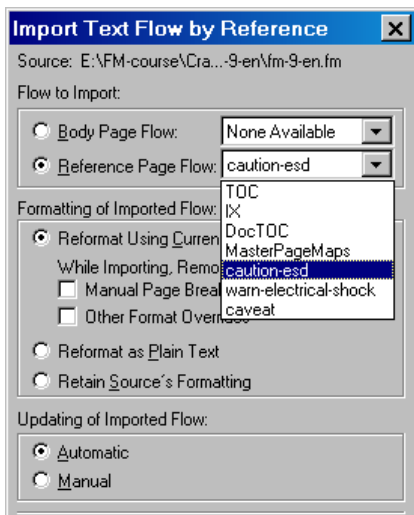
Import Text Flow by Reference
X
Source: E:\FM-course\Cra...-9-en\fm-9-en.fm

Flow to Import:

Body Page Flow: None Available

Reference Page Flow: caution-esd

TOC
IX
DocTOC
MasterPageMaps
caution-esd
warn-electrical-shock
caveat

Formatting of Imported Flow:

Reformat Using Curren

While Importing, Remo

Manual Page Brea

Other Format Overri

Reformat as Plain Text

Retain Source´s Formatting

Updating of Imported Flow:

Automatic

Manual